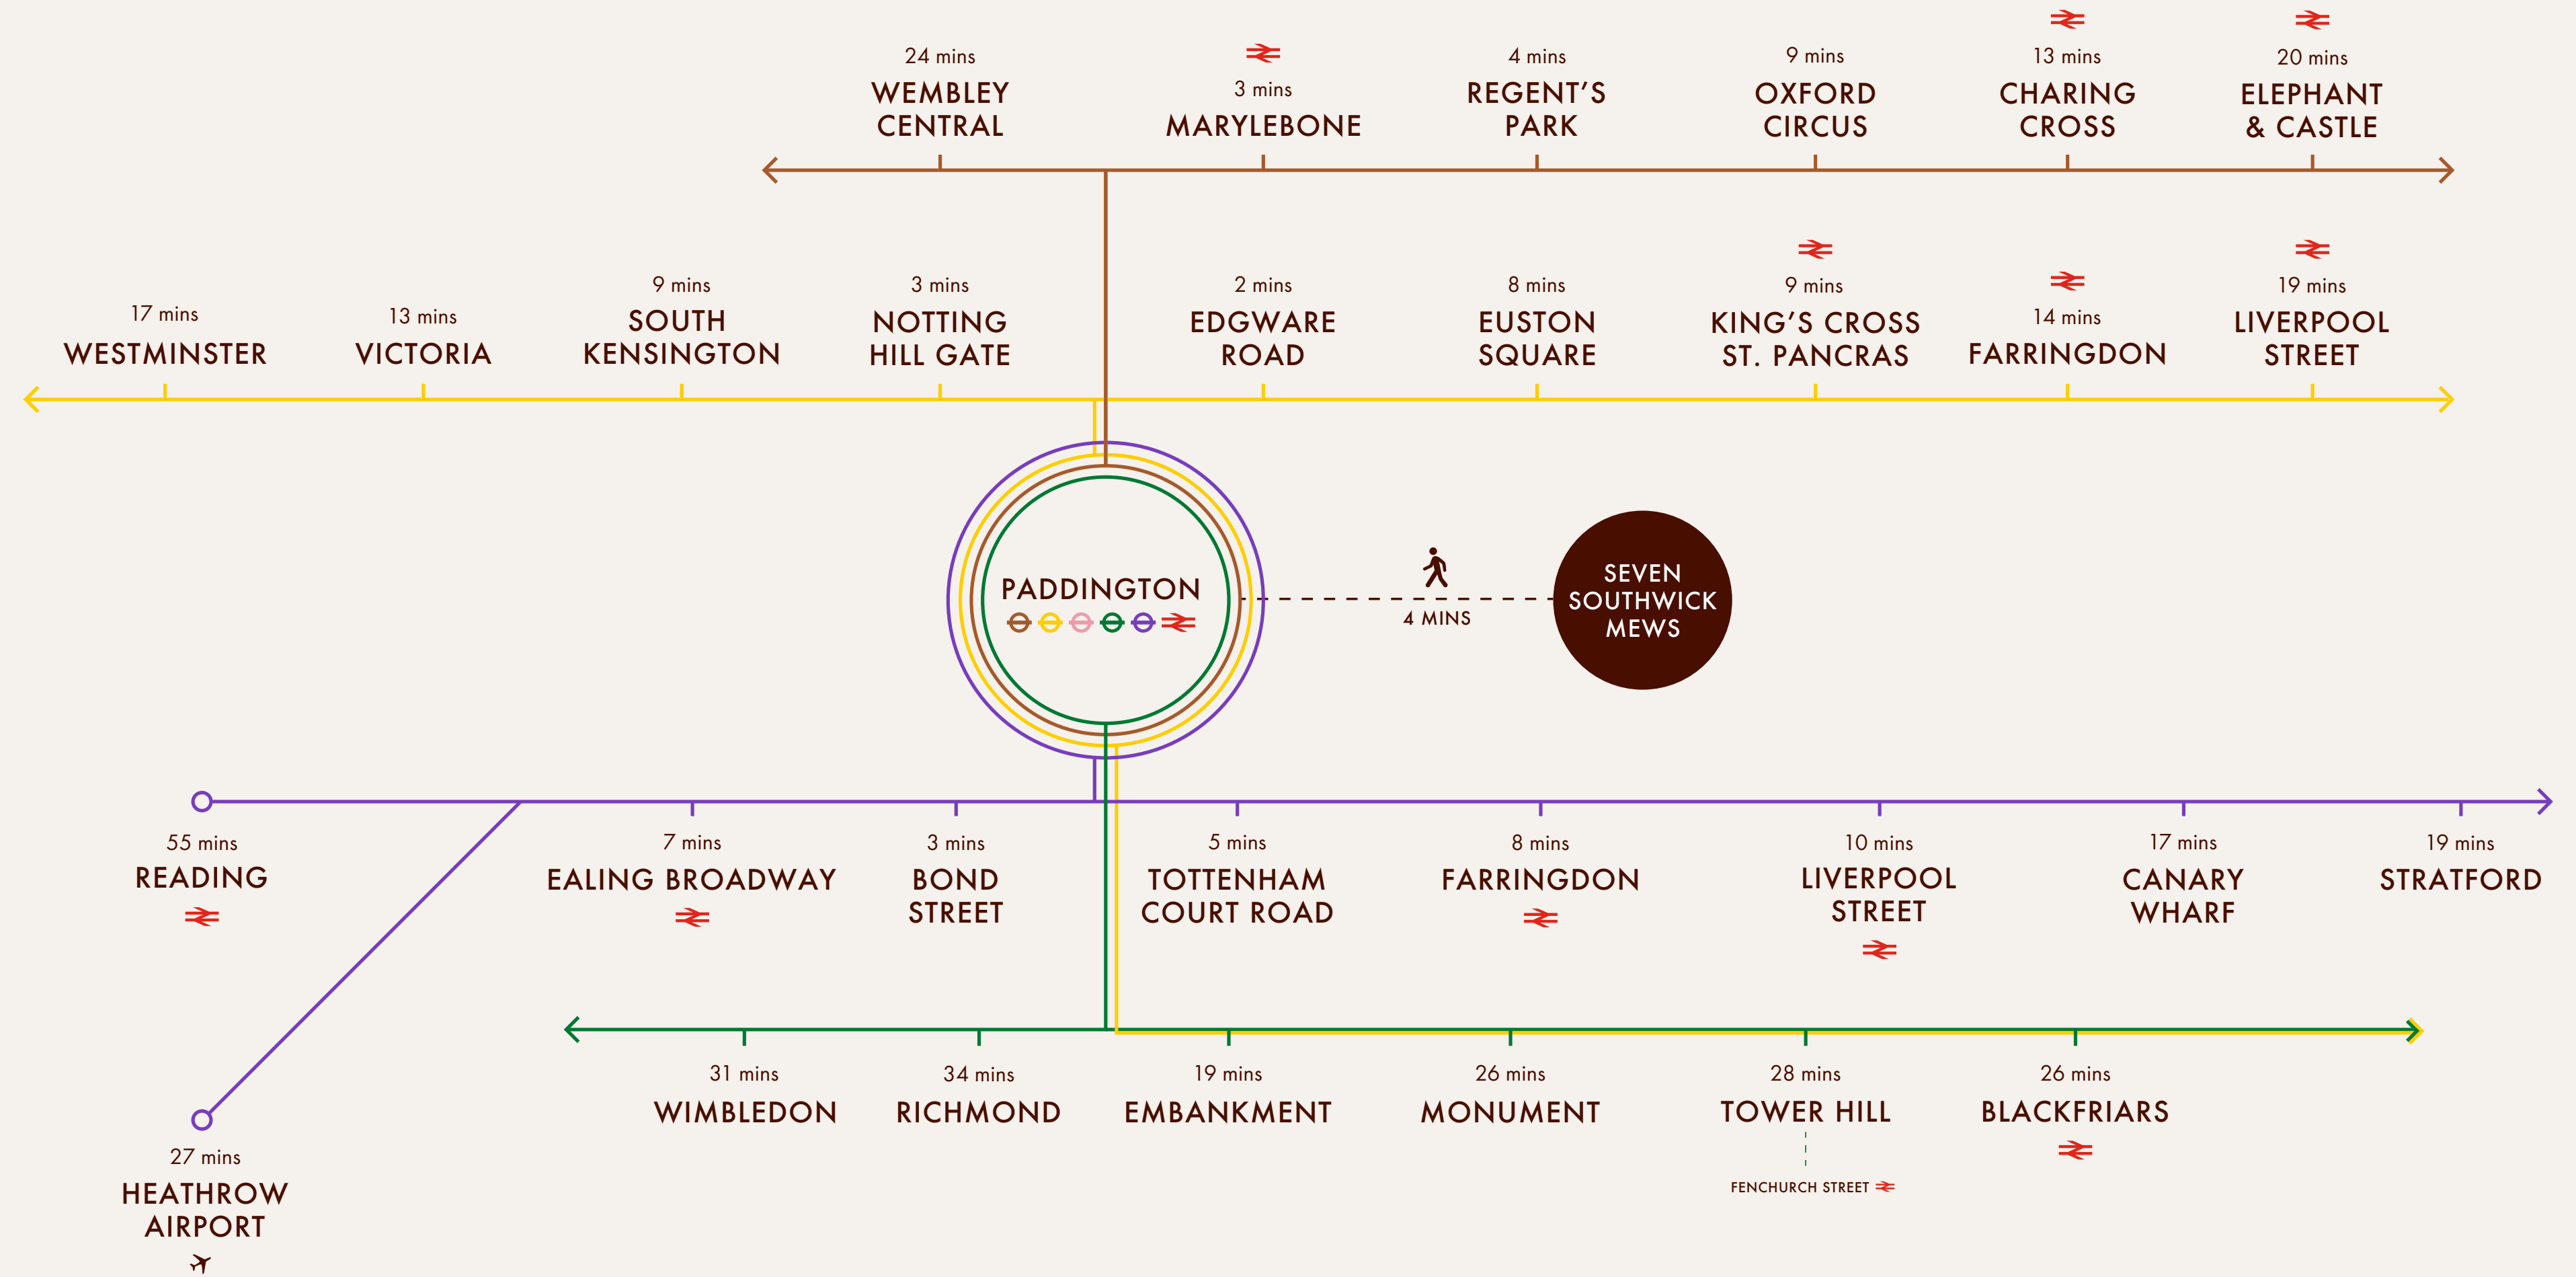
24 mins
WEMBLEY CENTRAL

3 mins
MARYLEBONE

4 mins
REGENT'S PARK

9 mins
OXFORD CIRCUS

13 mins
CHARING CROSS

20 mins
ELEPHANT & CASTLE

17 mins
WESTMINSTER

13 mins
VICTORIA

9 mins
SOUTH KENSINGTON

3 mins
NOTTING HILL GATE

2 mins
EDGWARE ROAD

8 mins
EUSTON SQUARE

9 mins
KING'S CROSS ST. PANCRAS

14 mins
FARRINGDON

19 mins
LIVERPOOL STREET

PADDINGTON

4 MINS

SEVEN SOUTHWICK MEWS

55 mins
READING

7 mins
EALING BROADWAY

3 mins
BOND STREET

5 mins
TOTTENHAM COURT ROAD

8 mins
FARRINGDON

10 mins
LIVERPOOL STREET

17 mins
CANARY WHARF

19 mins
STRATFORD

31 mins
WIMBLEDON

34 mins
RICHMOND

19 mins
EMBANKMENT

26 mins
MONUMENT

28 mins
TOWER HILL

FENCHURCH STREET

26 mins
BLACKFRIARS

27 mins
HEATHROW AIRPORT